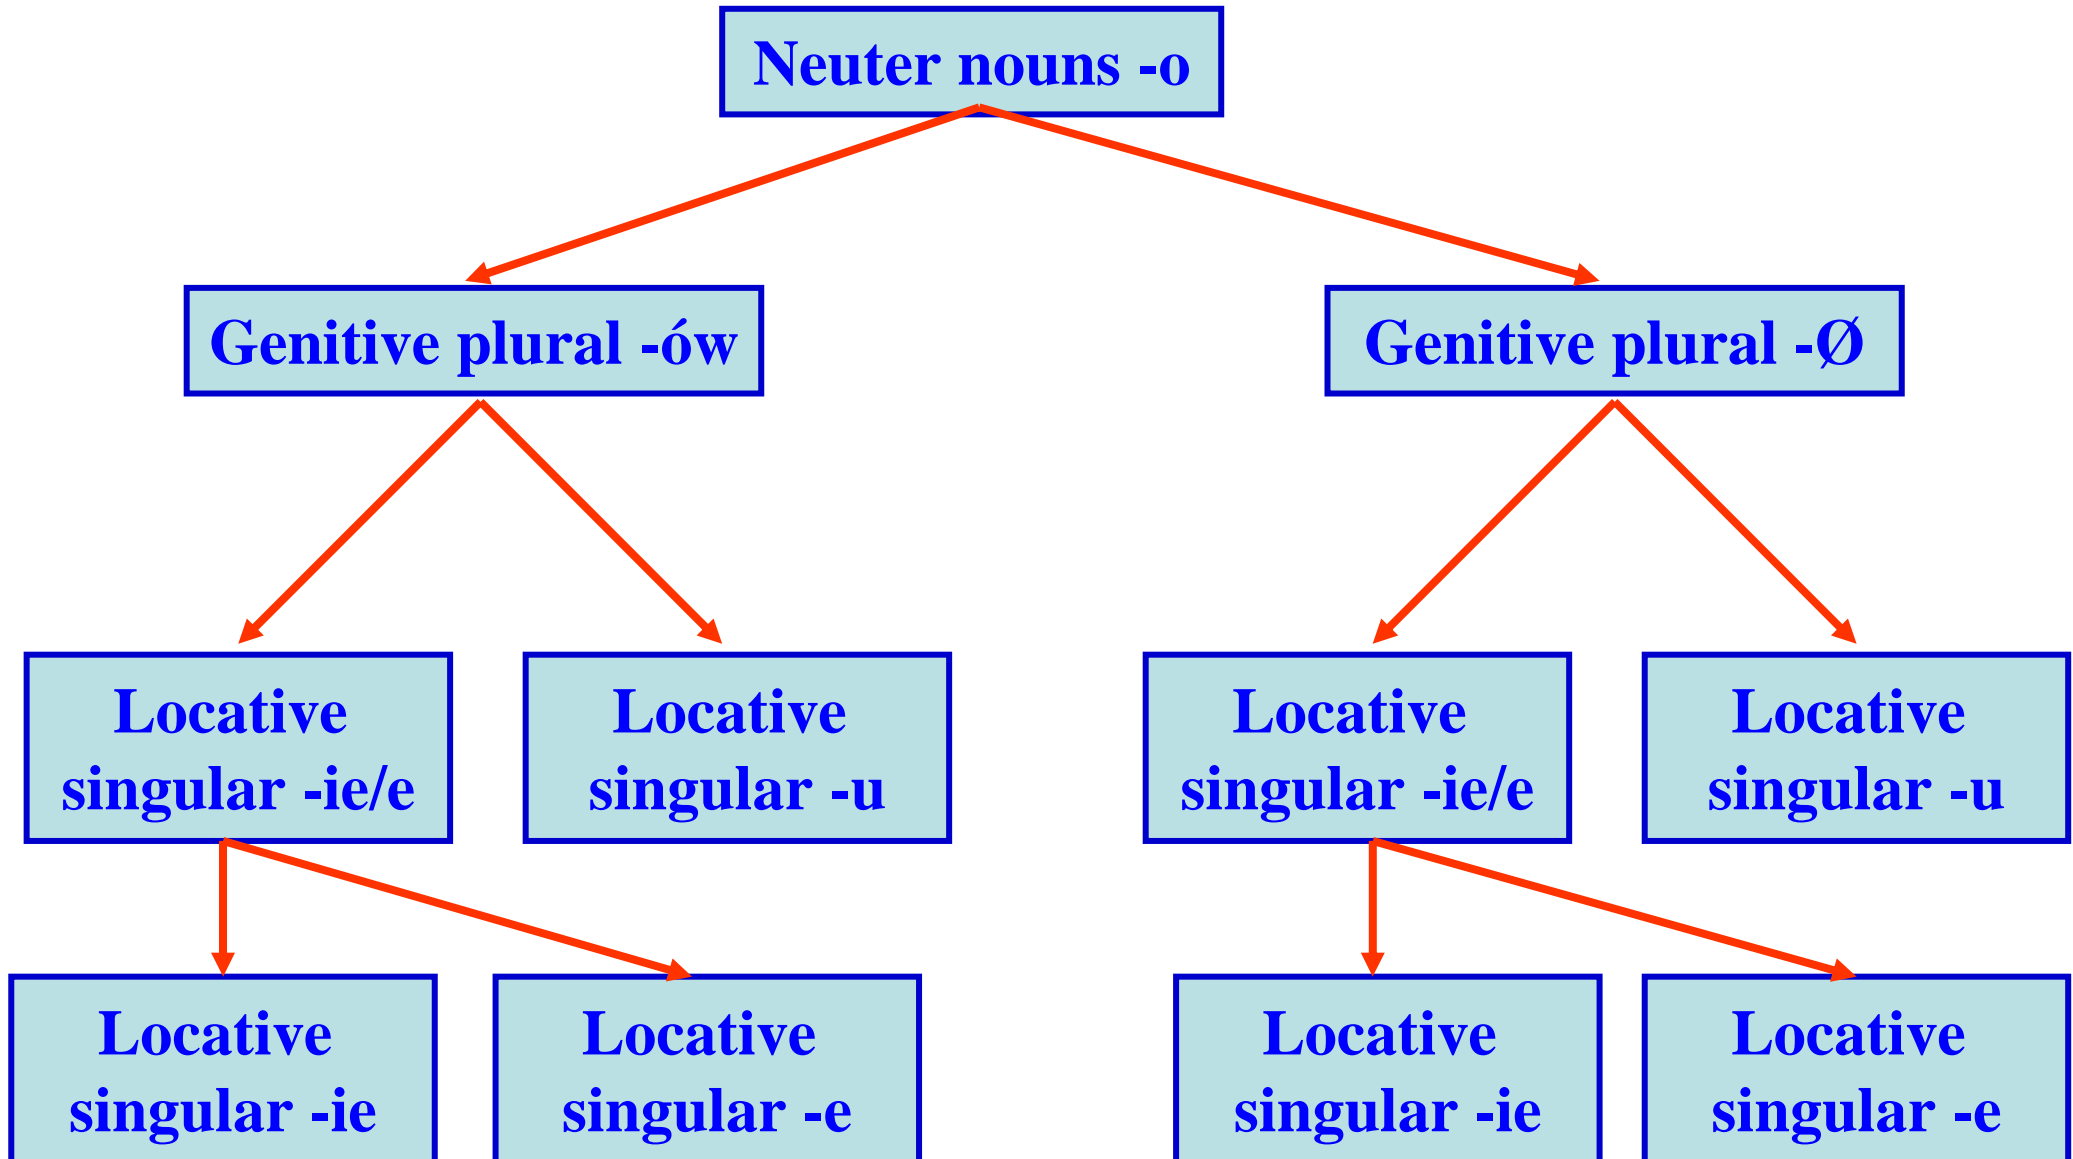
Neuter nouns -o

Genitive plural -ów

Genitive plural -Ø

Locative singular -ie/e

Locative singular -u

Locative singular -ie/e

Locative singular -u

Locative singular -ie

Locative singular -e

Locative singular -ie

Locative singular -e